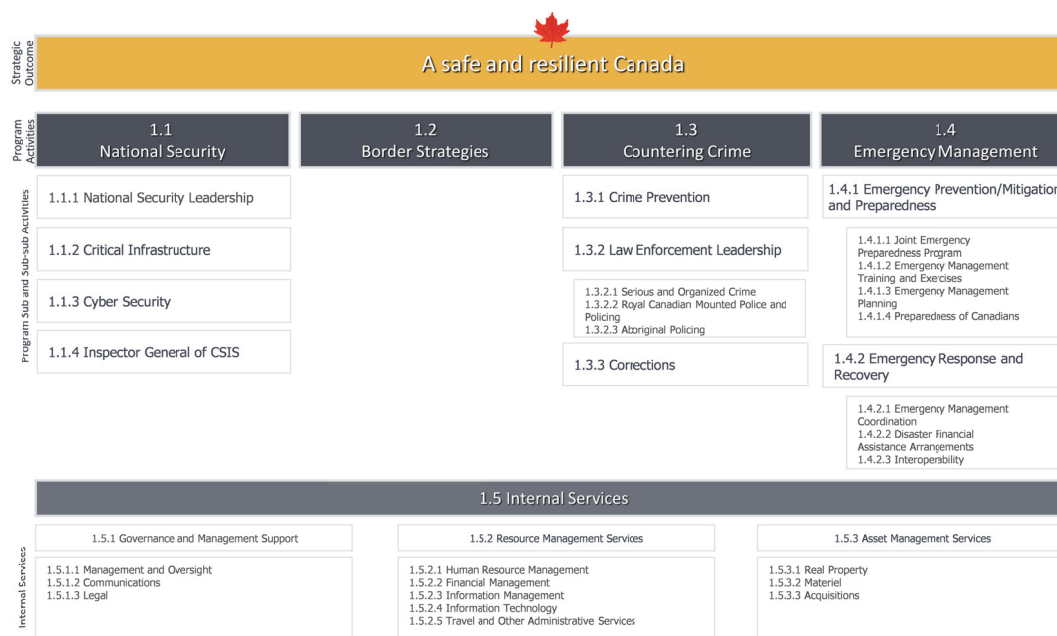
Strategic Outcome

A safe and resilient Canada

Program Activities

1.1
National Security

1.2
Border Strategies

1.3
Countering Crime

1.4
Emergency Management

Program Sub and Sub-sub Activities

1.1.1 National Security Leadership

1.1.2 Critical Infrastructure

1.1.3 Cyber Security

1.1.4 Inspector General of CSIS

1.3.1 Crime Prevention

1.3.2 Law Enforcement Leadership

1.3.2.1 Serious and Organized Crime
1.3.2.2 Royal Canadian Mounted Police and Policing
1.3.2.3 Aboriginal Policing

1.3.3 Corrections

1.4.1 Emergency Prevention/Mitigation and Preparedness

1.4.1.1 Joint Emergency Preparedness Program
1.4.1.2 Emergency Management Training and Exercises
1.4.1.3 Emergency Management Planning
1.4.1.4 Preparedness of Canadians

1.4.2 Emergency Response and Recovery

1.4.2.1 Emergency Management Coordination
1.4.2.2 Disaster Financial Assistance Arrangements
1.4.2.3 Interoperability

1.5 Internal Services

Internal Services

1.5.1 Governance and Management Support

1.5.1.1 Management and Oversight
1.5.1.2 Communications
1.5.1.3 Legal

1.5.2 Resource Management Services

1.5.2.1 Human Resource Management
1.5.2.2 Financial Management
1.5.2.3 Information Management
1.5.2.4 Information Technology
1.5.2.5 Travel and Other Administrative Services

1.5.3 Asset Management Services

1.5.3.1 Real Property
1.5.3.2 Materiel
1.5.3.3 Acquisitions